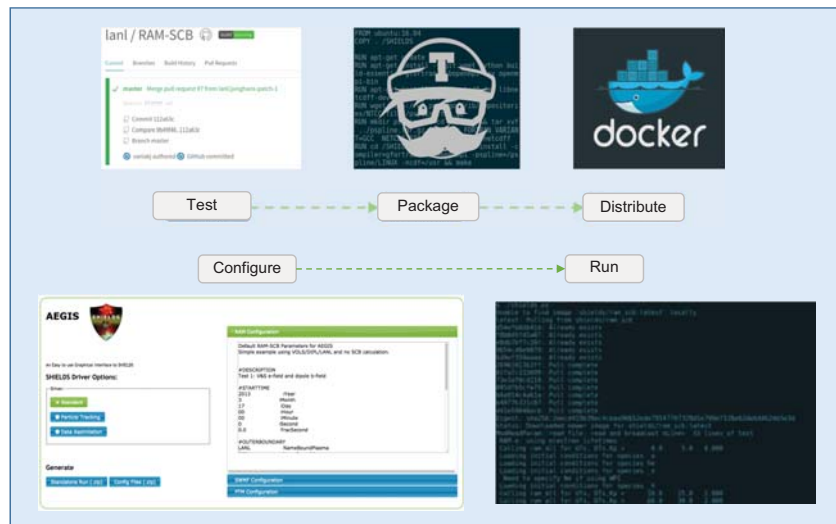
lanl / RAM-SCB

Current Branches Build History Pull Requests

master Merge pull request #7 from lanl/jonghans-patch-1

Commit 112a63c
Compare 9b4998..112a63c
Branch master

vamleij authored GitHub committed

FROM ubuntu:18.04
COPY . /SHIELDS

docker

Test

Package

Distribute

Configure

Run

AEGIS

An Easy to use Graphical Interface to SHIELDS

SHIELDS Driver Options:

Standard

Particle Tracking

Data Assimilation

Generate

Standalone Run (.zip)

Config Files (.zip)

RAM Configuration

Default RAM-SCB Parameters for AEGIS
Simple example using VOLS/DIPL/LANL and no SCB calculation.

#DESCRIPTION
Test 1: VNS e-field and dipole b-field

#STARTTIME
2013 iYear
3 iMonth
17 iDay
00 iHour
00 iMinute
0 iSecond
0.0 FracSecond

#OUTERBOUNDARY
LANL NameBoundPlasma

SWMF Configuration

PTM Configuration

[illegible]